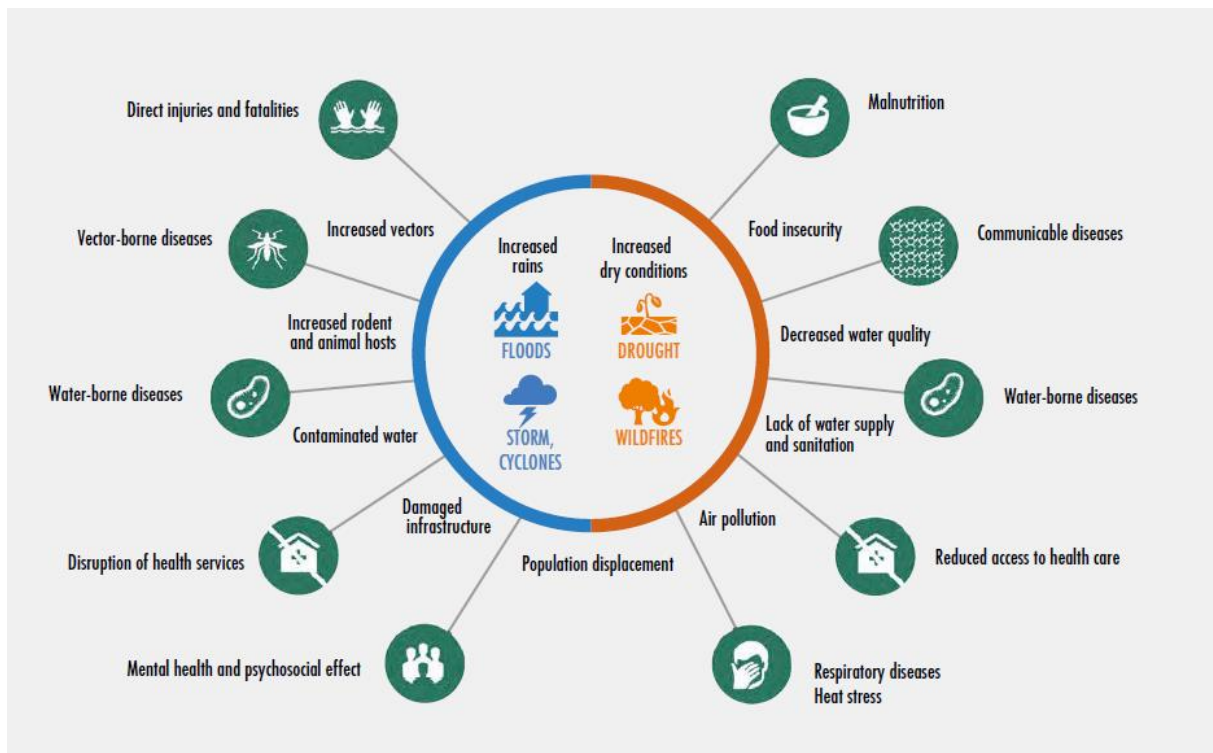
Increased rains

FLOODS

STORM, CYCLONES

Increased dry conditions

DROUGHT

WILDFIRES

Direct injuries and fatalities

Increased vectors

Vector-borne diseases

Increased rodent and animal hosts

Water-borne diseases

Contaminated water

Damaged infrastructure

Disruption of health services

Population displacement

Mental health and psychosocial effect

Malnutrition

Food insecurity

Communicable diseases

Decreased water quality

Water-borne diseases

Lack of water supply and sanitation

Air pollution

Reduced access to health care

Respiratory diseases
Heat stress